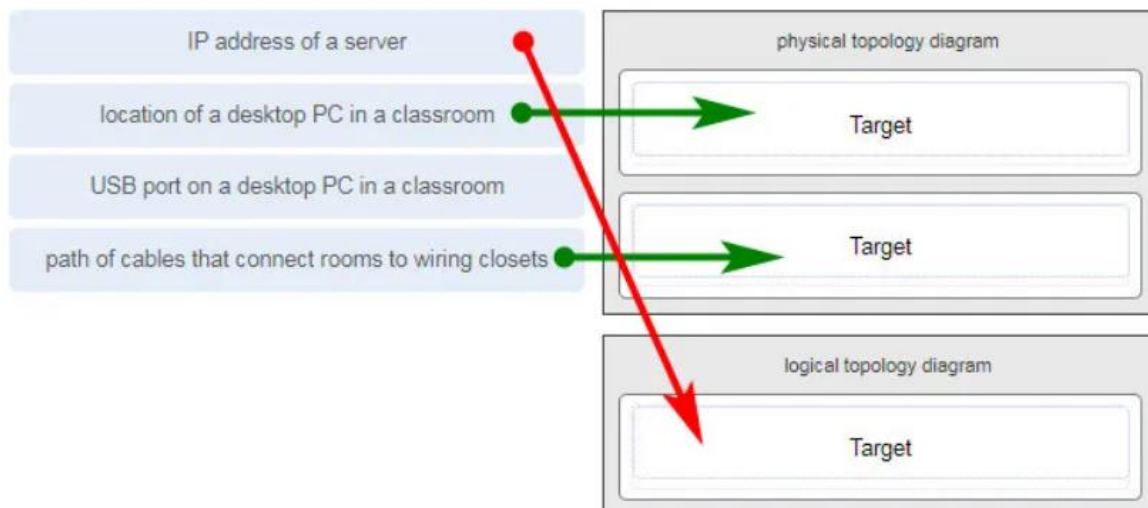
IP address of a server

location of a desktop PC in a classroom

USB port on a desktop PC in a classroom

path of cables that connect rooms to wiring closets

physical topology diagram

Target

Target

logical topology diagram

Target